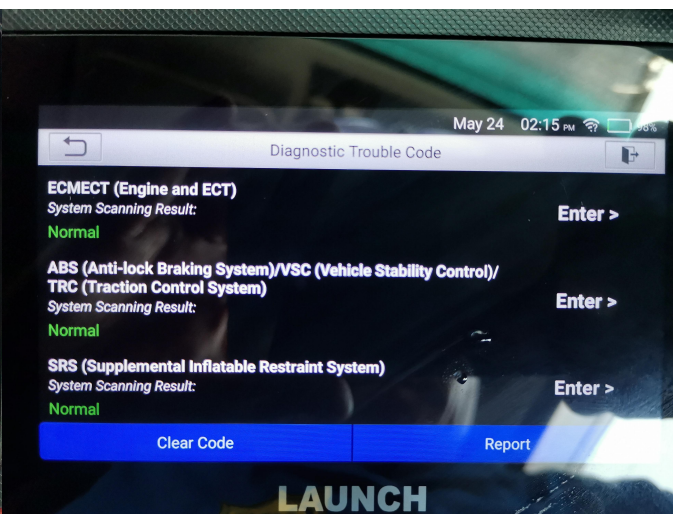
May 24 02:15 PM 98%

Diagnostic Trouble Code

ECMECT (Engine and ECT)
System Scanning Result:
Normal
Enter >

ABS (Anti-lock Braking System)/VSC (Vehicle Stability Control)/ TRC (Traction Control System)
System Scanning Result:
Normal
Enter >

SRS (Supplemental Inflatable Restraint System)
System Scanning Result:
Normal
Enter >

Clear Code
Report

LAUNCH